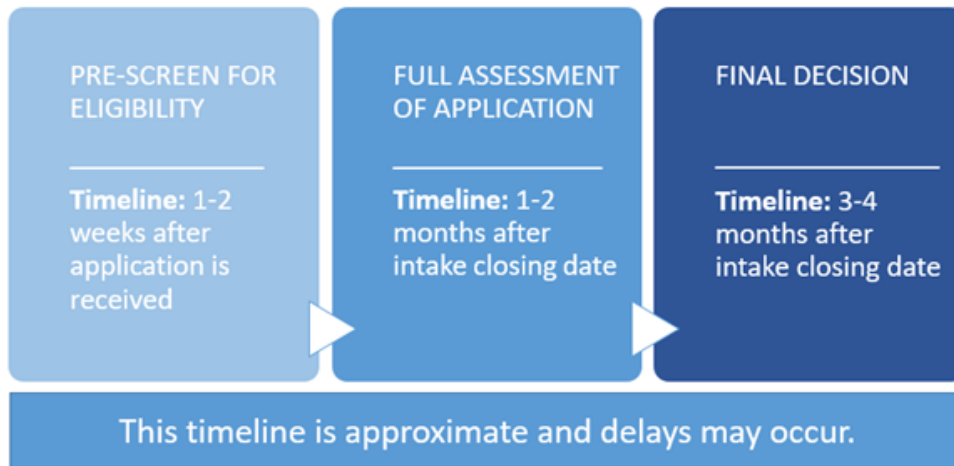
PRE-SCREEN FOR ELIGIBILITY

Timeline: 1-2 weeks after application is received

FULL ASSESSMENT OF APPLICATION

Timeline: 1-2 months after intake closing date

FINAL DECISION

Timeline: 3-4 months after intake closing date

This timeline is approximate and delays may occur.